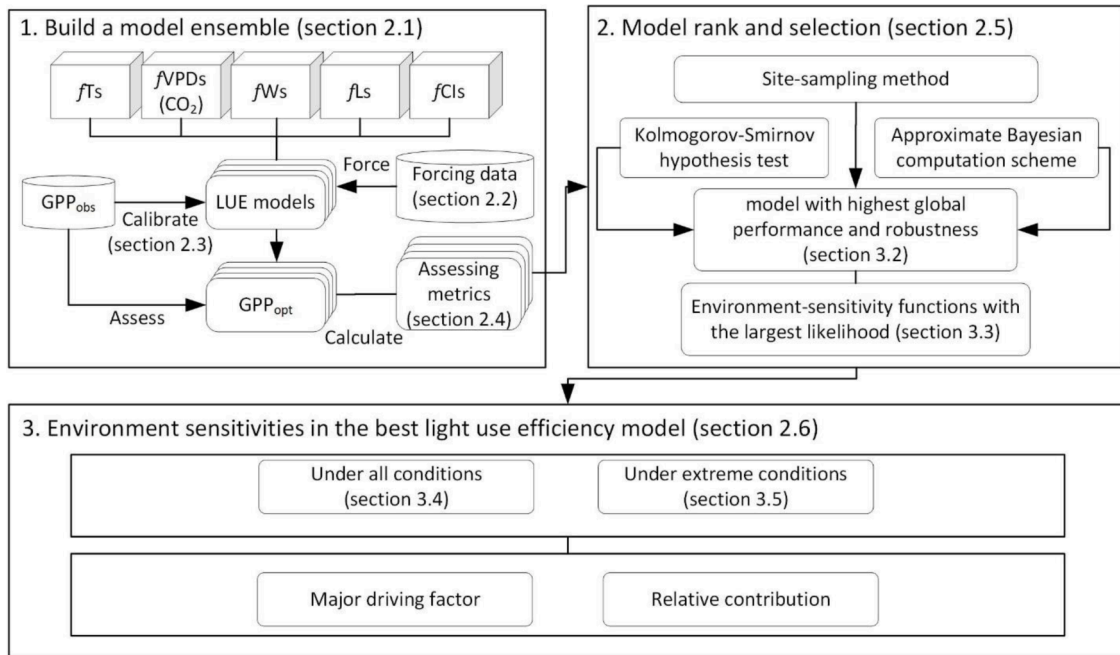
1. Build a model ensemble (section 2.1)

$f$Ts

$f$VPDs ($CO_2$)

$f$Ws

$f$Ls

$f$CIs

Force

$GPP_{obs}$

LUE models

Forcing data (section 2.2)

Calibrate (section 2.3)

Assess

$GPP_{opt}$

Assessing metrics (section 2.4)

Calculate

2. Model rank and selection (section 2.5)

Site-sampling method

Kolmogorov-Smirnov hypothesis test

Approximate Bayesian computation scheme

model with highest global performance and robustness (section 3.2)

Environment-sensitivity functions with the largest likelihood (section 3.3)

3. Environment sensitivities in the best light use efficiency model (section 2.6)

Under all conditions (section 3.4)

Under extreme conditions (section 3.5)

Major driving factor

Relative contribution